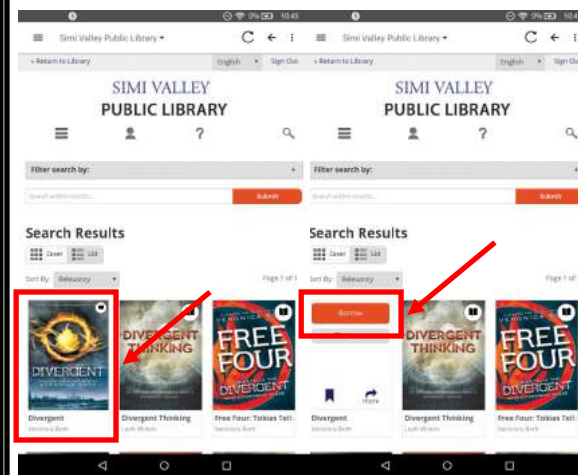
0% 10:45

Simi Valley Public Library

« Return to Library

English

Sign Out

SIMI VALLEY
PUBLIC LIBRARY

Filter search by:

Search within results...

Submit

Search Results

Cover

List

Sort By: Relevancy

Page 1 of 1

DIVERGENT
VERONICA ROTH

DIVERGENT THINKING

FREE FOUR
VERONICA ROTH
DIVERGENT

Divergent
Veronica Roth

Divergent Thinking
Leah Wilson

Free Four: Tobias Tell...
Veronica Roth

0% 10:45

Simi Valley Public Library

« Return to Library

English

Sign Out

SIMI VALLEY
PUBLIC LIBRARY

Filter search by:

Search within results...

Submit

Search Results

Cover

List

Sort By: Relevancy

Page 1 of 1

Borrow

More

DIVERGENT THINKING

VERONICA ROTH
FREE FOUR
DIVERGENT

Divergent
Veronica Roth

Divergent Thinking
Leah Wilson

Free Four: Tobias Tell...
Veronica Roth